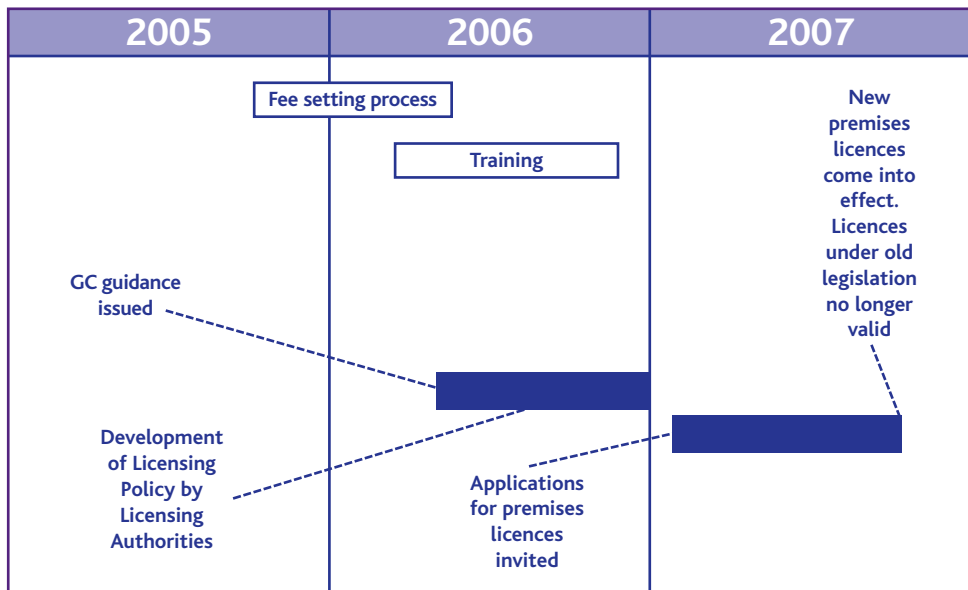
| 2005 | 2006 | 2007 |
|---|---|---|

Fee setting process

Training

New premises licences come into effect. Licences under old legislation no longer valid

GC guidance issued

Development of Licensing Policy by Licensing Authorities

Applications for premises licences invited